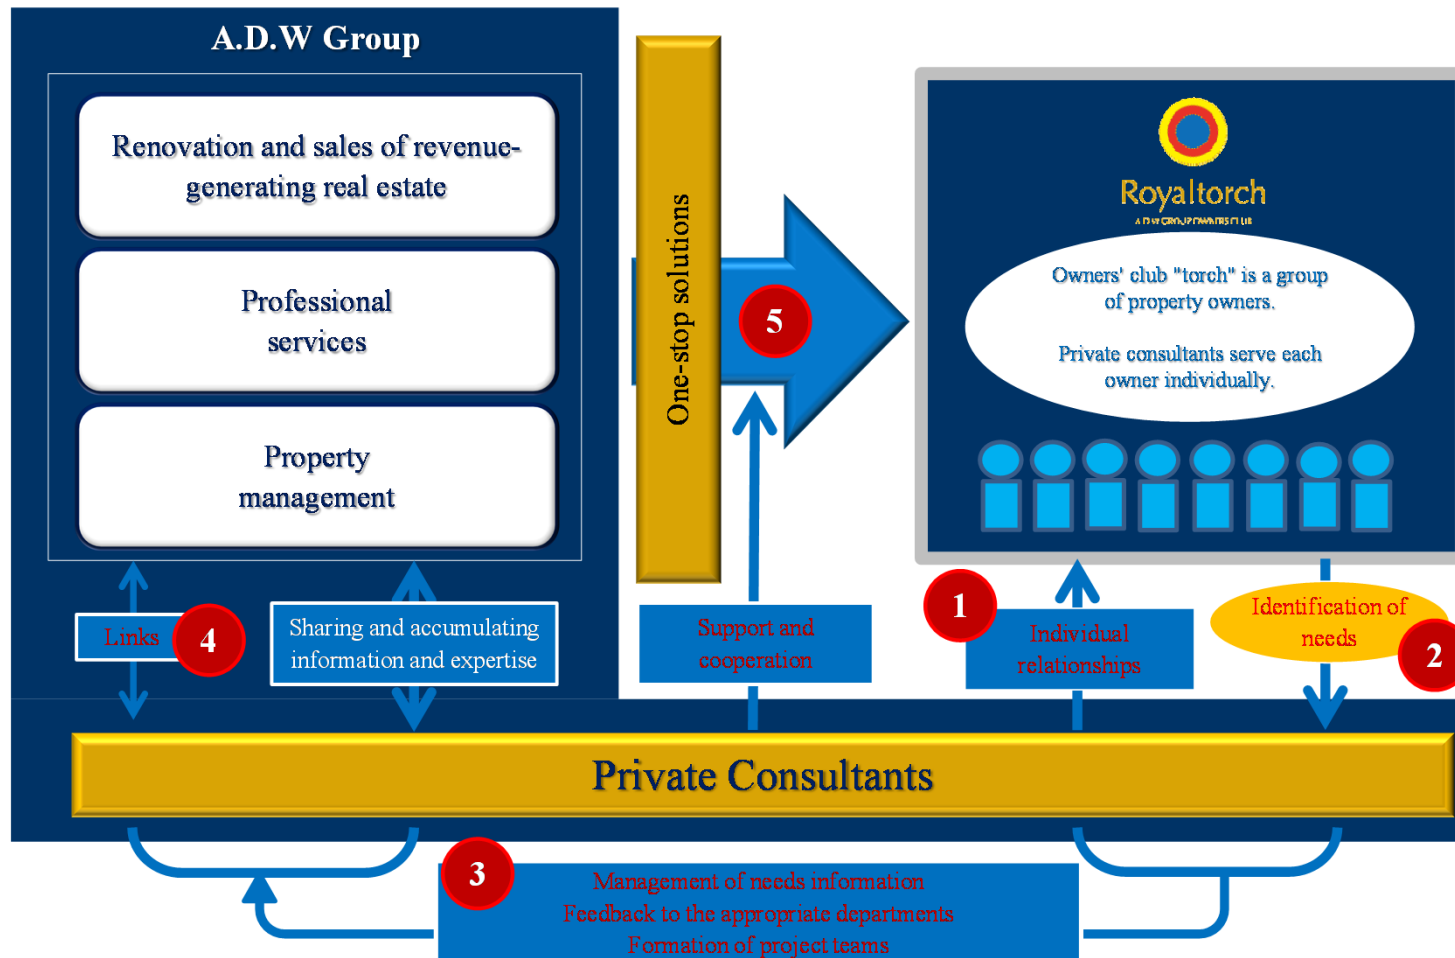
A.D.W Group

Renovation and sales of revenue-generating real estate

Professional services

Property management

One-stop solutions

5

Royaltorch

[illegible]

Owners' club "torch" is a group of property owners.

Private consultants serve each owner individually.

Links

4

Sharing and accumulating information and expertise

Support and cooperation

1

Individual relationships

Identification of needs

2

Private Consultants

3

Management of needs information
Feedback to the appropriate departments
Formation of project teams